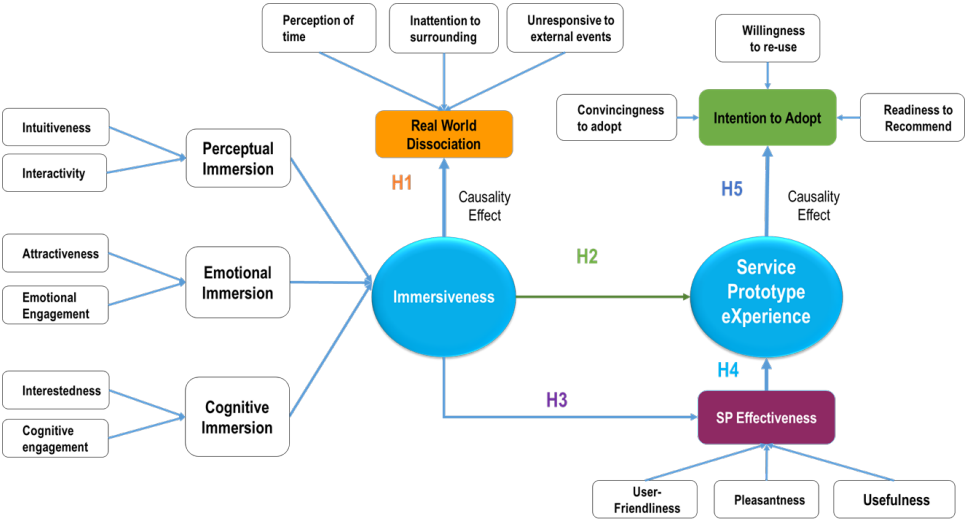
Perception of time

Inattention to surrounding

Unresponsive to external events

Willingness to re-use

Intuitiveness

Interactivity

Perceptual Immersion

Real World Dissociation

Convincingness to adopt

Intention to Adopt

Readiness to Recommend

H1

Causality Effect

H5

Causality Effect

Attractiveness

Emotional Engagement

Emotional Immersion

Immersiveness

H2

Service Prototype eXperience

H4

Interestedness

Cognitive engagement

Cognitive Immersion

H3

SP Effectiveness

User-Friendliness

Pleasantness

Usefulness